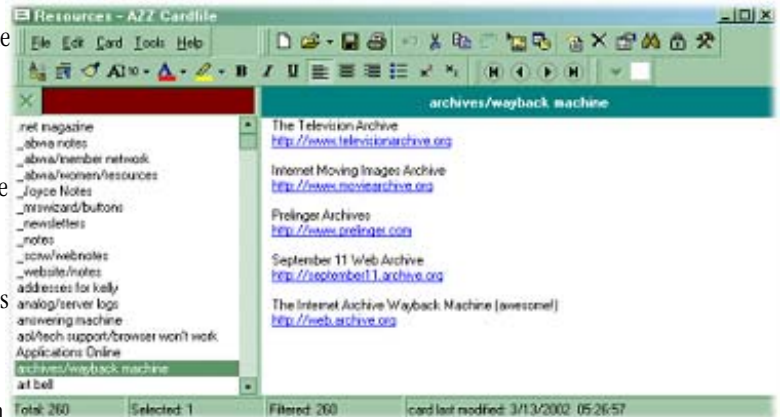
Resources - AZZ Cardfile

File Edit Card Tools Help

archives/wayback machine

.net magazine
_abwa notes
_abwa/member network
_abwa/women/resources
_Joyce Notes
_mswizard/buttons
_newsletters
_notes
_sccw/webnotes
_website/notes
addresses for kelly
analog/server logs
answering machine
aol/tech support/browser won't work
Applications Online
archives/wayback machine
art bell

The Television Archive
http://www.televisionarchive.org

Internet Moving Images Archive
http://www.moviearchive.org

Prelinger Archives
http://www.prelinger.com

September 11 Web Archive
http://september11.archive.org

The Internet Archive Wayback Machine (awesome!)
http://web.archive.org

Total: 260 | Selected: 1 | Filtered: 260 | card last modified: 3/13/2002 05:26:57